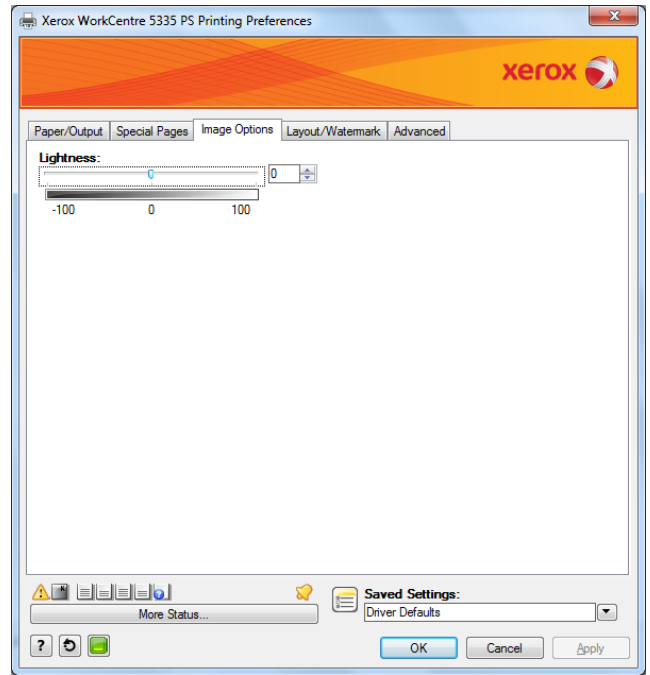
Xerox WorkCentre 5335 PS Printing Preferences

xerox

Paper/Output | Special Pages | Image Options | Layout/Watermark | Advanced

Lightness:

0

-100 0 100

More Status...

Saved Settings:

Driver Defaults

?

OK Cancel Apply